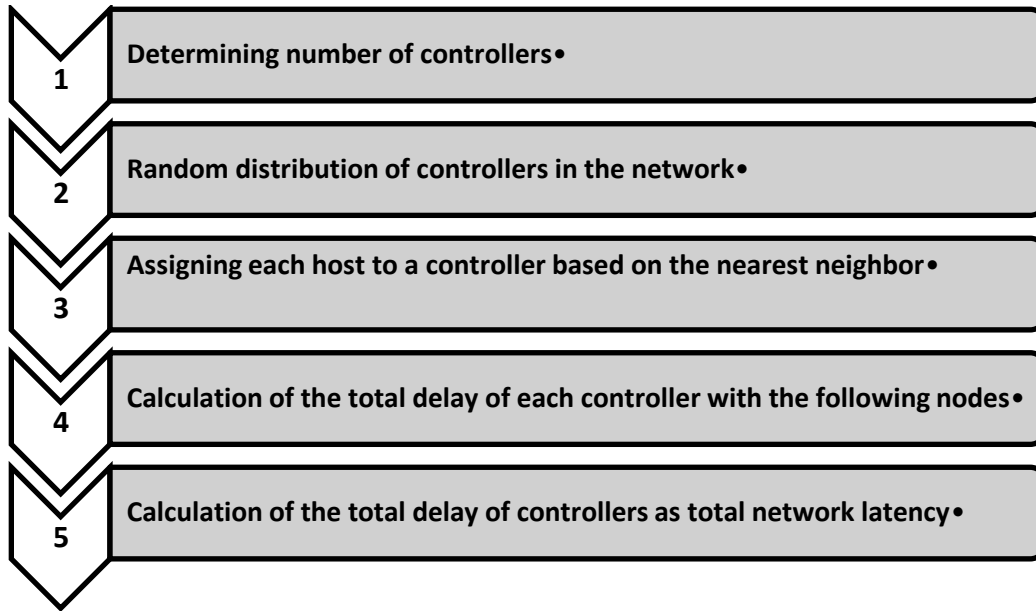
1
Determining number of controllers•

2
Random distribution of controllers in the network•

3
Assigning each host to a controller based on the nearest neighbor•

4
Calculation of the total delay of each controller with the following nodes•

5
Calculation of the total delay of controllers as total network latency•